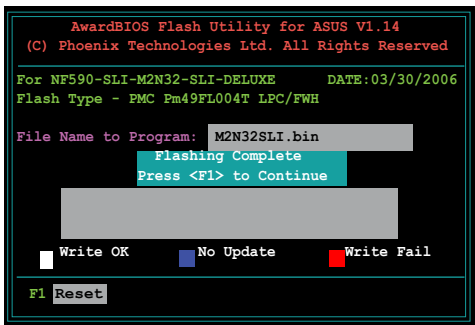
AwardBIOS Flash Utility for ASUS V1.14
(C) Phoenix Technologies Ltd. All Rights Reserved

For NF590-SLI-M2N32-SLI-DELUXE DATE:03/30/2006
Flash Type - PMC Pm49FL004T LPC/FWH

File Name to Program: M2N32SLI.bin

Flashing Complete
Press <F1> to Continue

Write OK No Update Write Fail

F1 Reset